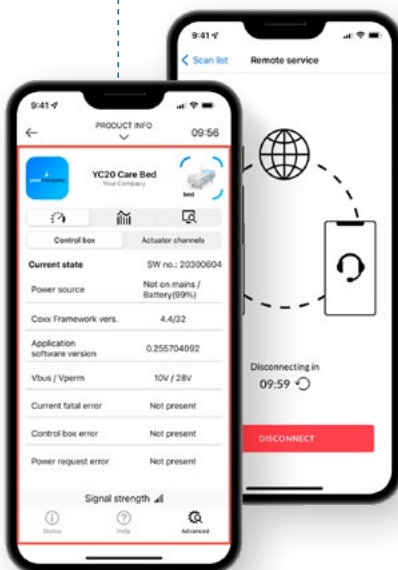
9:41

< Scan list Remote service

Disconnecting in
09:59

DISCONNECT

9:41

PRODUCT INFO

09:56

your company

YC20 Care Bed
Your Company

bed

Control box Actuator channels

| Current state | SW no.: 20300604 |
|---|---|
| Power source | Not on mains / Battery(99%) |
| Coxx Framework vers. | 4.4/32 |
| Application software version | 0.255704092 |
| Vbus / Vperm | 10V / 28V |
| Current fatal error | Not present |
| Control box error | Not present |
| Power request error | Not present |

Signal strength

Status Help Advanced